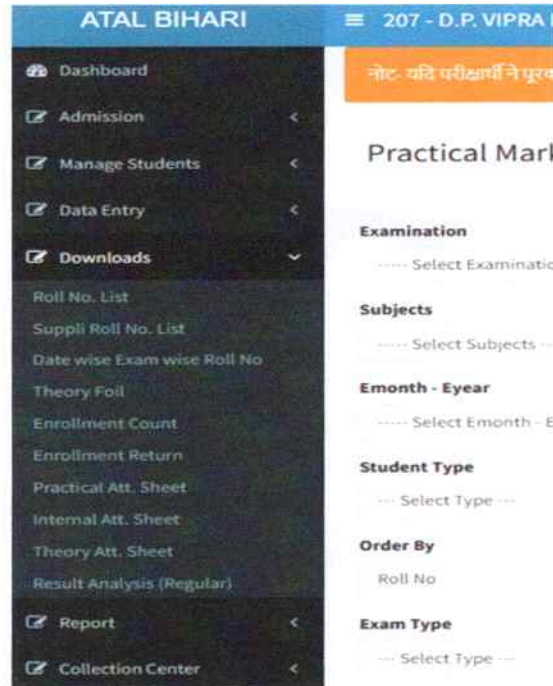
ATAL BIHARI

≡ 207 - D.P. VIPRA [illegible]

Dashboard

Admission

Manage Students

Data Entry

Downloads

Roll No. List

Suppli Roll No. List

Date wise Exam wise Roll No

Theory Foil

Enrollment Count

Enrollment Return

Practical Att. Sheet

Internal Att. Sheet

Theory Att. Sheet

Result Analysis (Regular)

Report

Collection Center

नोट- यदि परीक्षार्थी ने पूरक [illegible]

Practical Mar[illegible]

Examination

----- Select Examinati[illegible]

Subjects

----- Select Subjects --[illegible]

Emonth - Eyear

----- Select Emonth - E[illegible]

Student Type

--- Select Type ---

Order By

Roll No

Exam Type

--- Select Type ---